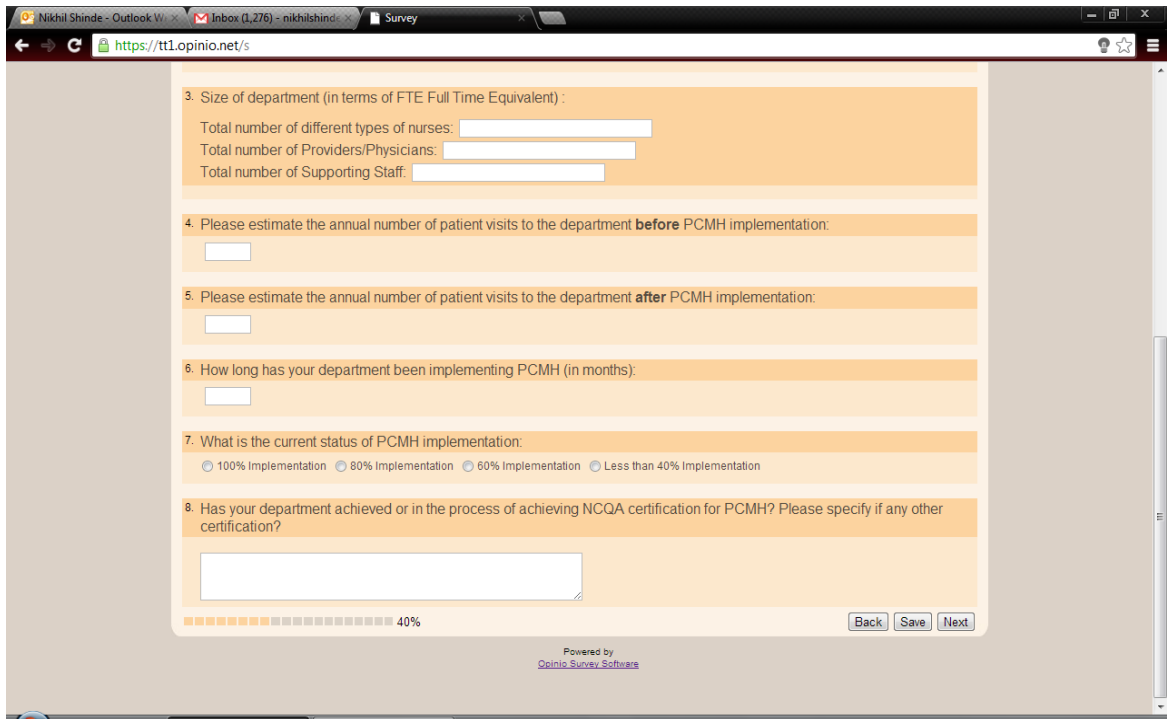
Nikhil Shinde - Outlook W
Inbox (1,276) - nikhilshinde
Survey

https://tt1.opinio.net/s

3. Size of department (in terms of FTE Full Time Equivalent) :

Total number of different types of nurses:
Total number of Providers/Physicians:
Total number of Supporting Staff:

4. Please estimate the annual number of patient visits to the department **before** PCMH implementation:

5. Please estimate the annual number of patient visits to the department **after** PCMH implementation:

6. How long has your department been implementing PCMH (in months):

7. What is the current status of PCMH implementation:

100% Implementation 80% Implementation 60% Implementation Less than 40% Implementation

8. Has your department achieved or in the process of achieving NCQA certification for PCMH? Please specify if any other certification?

40%

Back Save Next

Powered by
Opinio Survey Software